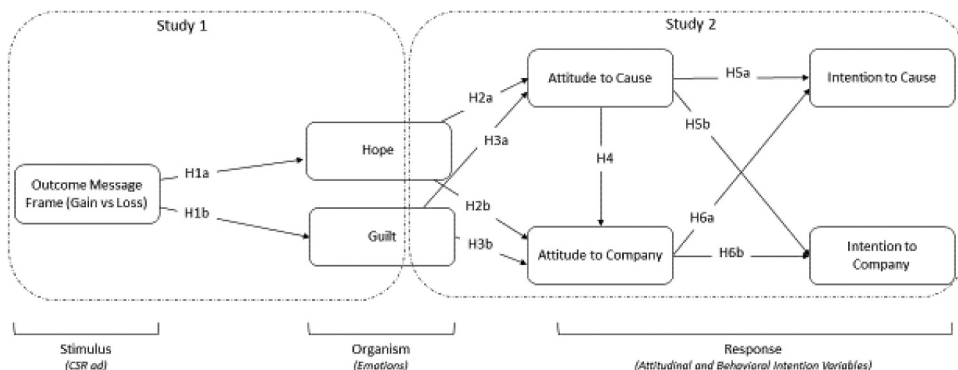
Study 1

Study 2

Outcome Message Frame (Gain vs Loss)

H1a

H1b

Hope

Guilt

H2a

H3a

H2b

H3b

Attitude to Cause

H4

Attitude to Company

H5a

H5b

H6a

H6b

Intention to Cause

Intention to Company

Stimulus
(CSR ad)

Organism
(Emotions)

Response
(Attitudinal and Behavioral Intention Variables)